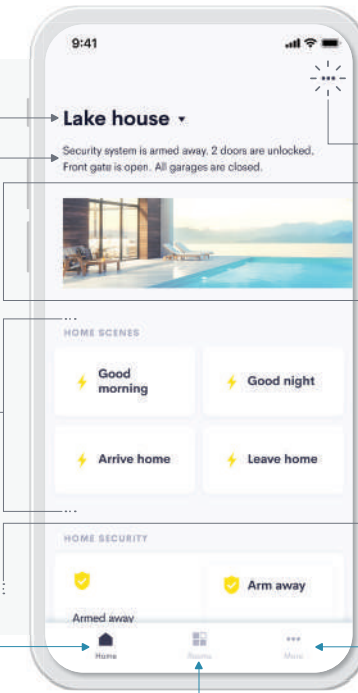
9:41

Lake house

Security system is armed away. 2 doors are unlocked. Front gate is open. All garages are closed.

...

HOME SCENES

Good morning

Good night

Arrive home

Leave home

...

HOME SECURITY

Armed away

Arm away

Home

Rooms

More